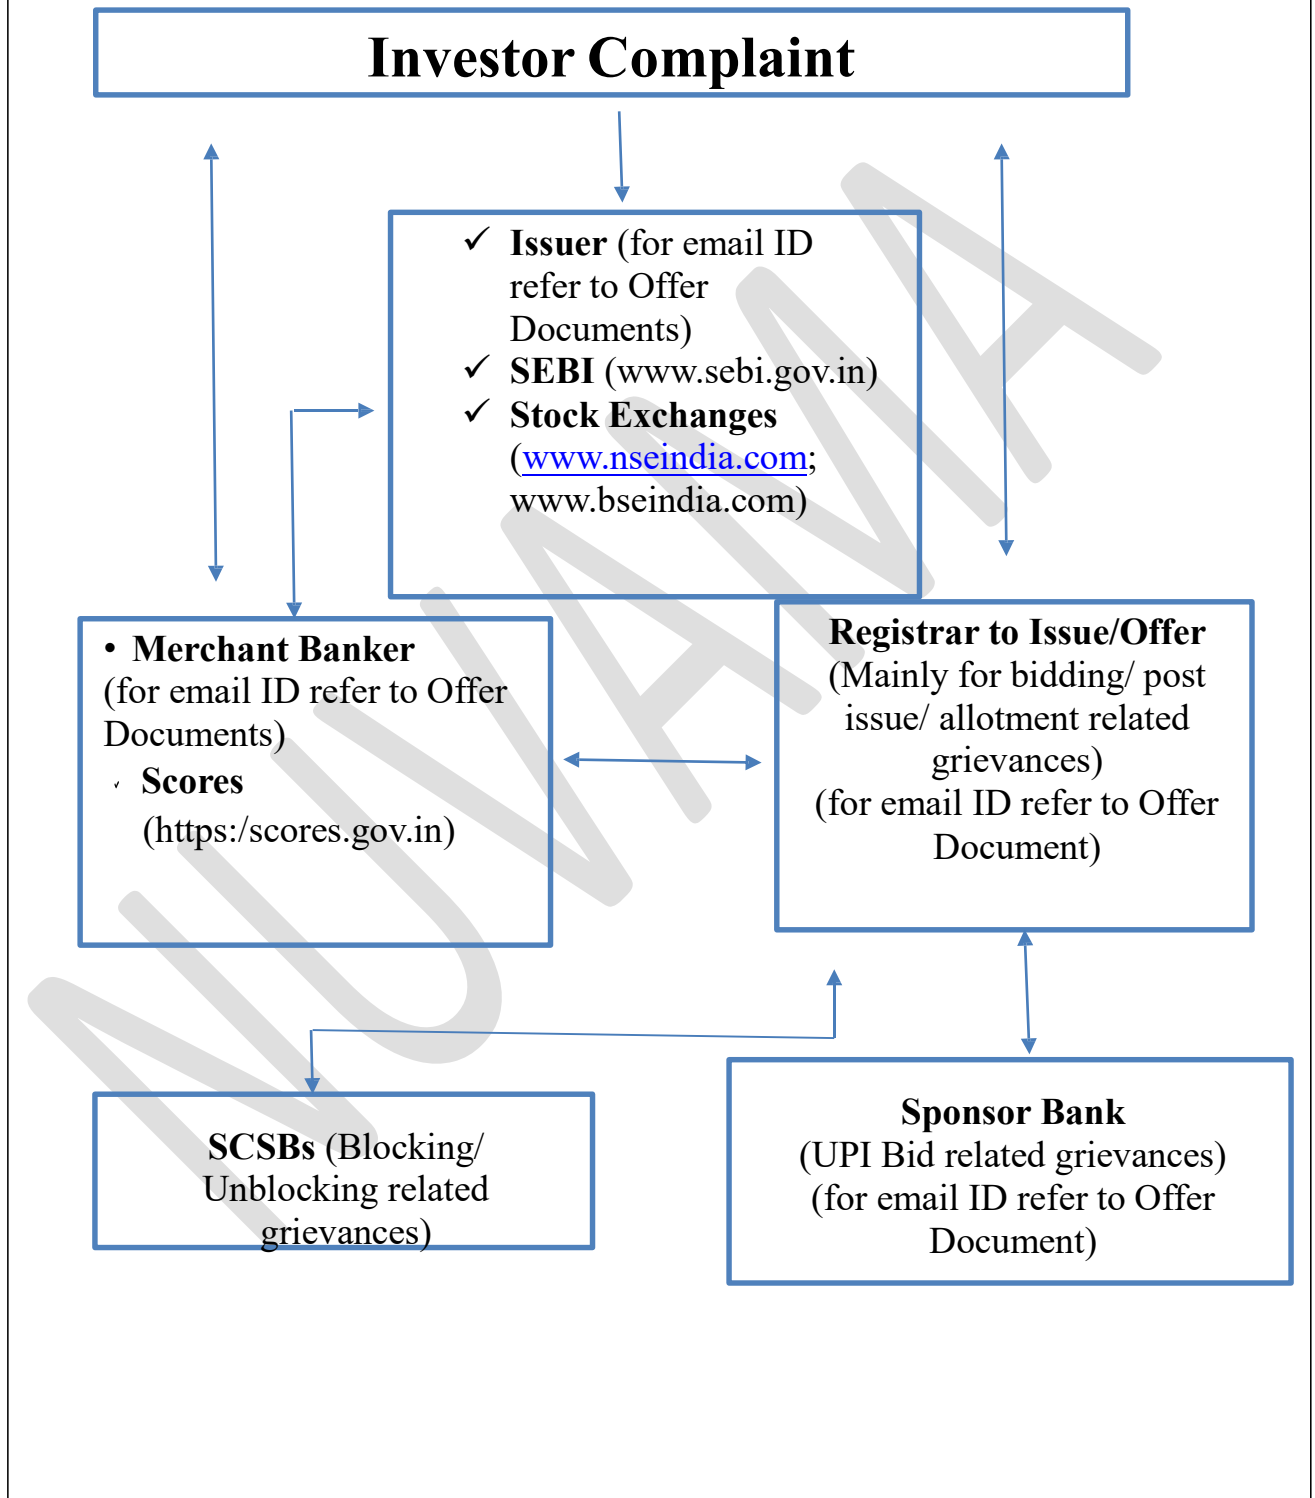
Investor Complaint

✓ **Issuer** (for email ID refer to Offer Documents)
✓ **SEBI** (www.sebi.gov.in)
✓ **Stock Exchanges** (www.nseindia.com; www.bseindia.com)

• **Merchant Banker** (for email ID refer to Offer Documents)
• **Scores** (https:/scores.gov.in)

**Registrar to Issue/Offer** (Mainly for bidding/ post issue/ allotment related grievances) (for email ID refer to Offer Document)

**SCSBs** (Blocking/ Unblocking related grievances)

**Sponsor Bank** (UPI Bid related grievances) (for email ID refer to Offer Document)

NUVAMA